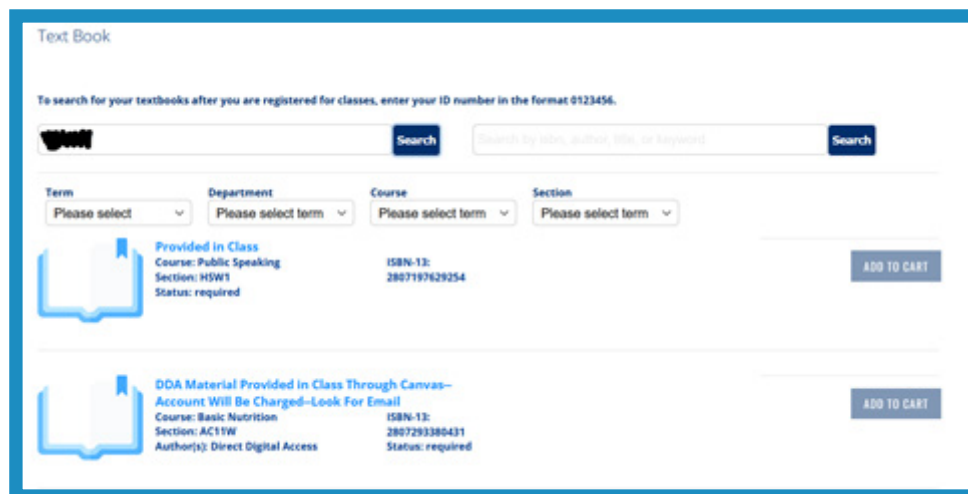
Text Book

To search for your textbooks after you are registered for classes, enter your ID number in the format 0123456.

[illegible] Search

Search by isbn, author, title, or keyword Search

Term
Please select

Department
Please select term

Course
Please select term

Section
Please select term

Provided in Class
Course: Public Speaking
Section: HSW1
Status: required

ISBN-13:
2807197629254

ADD TO CART

DDA Material Provided in Class Through Canvas--Account Will Be Charged--Look For Email
Course: Basic Nutrition
Section: AC11W
Author(s): Direct Digital Access

ISBN-13:
2807293380431
Status: required

ADD TO CART